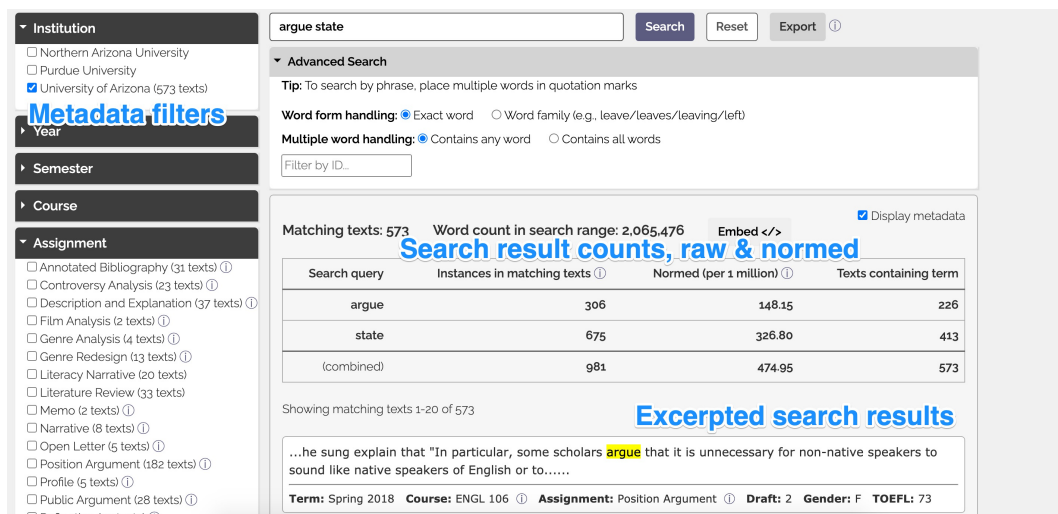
Institution
Northern Arizona University
Purdue University
University of Arizona (573 texts)
Metadata filters
Year
Semester
Course
Assignment
Annotated Bibliography (31 texts) ⓘ
Controversy Analysis (23 texts) ⓘ
Description and Explanation (37 texts) ⓘ
Film Analysis (2 texts) ⓘ
Genre Analysis (4 texts) ⓘ
Genre Redesign (13 texts) ⓘ
Literacy Narrative (20 texts)
Literature Review (33 texts)
Memo (2 texts) ⓘ
Narrative (8 texts) ⓘ
Open Letter (5 texts) ⓘ
Position Argument (182 texts) ⓘ
Profile (5 texts) ⓘ
Public Argument (28 texts) ⓘ
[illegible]

argue state
Search
Reset
Export ⓘ

Advanced Search
Tip: To search by phrase, place multiple words in quotation marks
Word form handling: Exact word Word family (e.g., leave/leaves/leaving/left)
Multiple word handling: Contains any word Contains all words
Filter by ID...

Display metadata
Matching texts: 573 Word count in search range: 2,065,476
Embed </>
Search result counts, raw & normed

| Search query | Instances in matching texts ⓘ | Normed (per 1 million) ⓘ | Texts containing term |
|---|---|---|---|
| argue | 306 | 148.15 | 226 |
| state | 675 | 326.80 | 413 |
| (combined) | 981 | 474.95 | 573 |

Showing matching texts 1-20 of 573
Excerpted search results

...he sung explain that "In particular, some scholars argue that it is unnecessary for non-native speakers to sound like native speakers of English or to......

Term: Spring 2018 Course: ENGL 106 ⓘ Assignment: Position Argument ⓘ Draft: 2 Gender: F TOEFL: 73